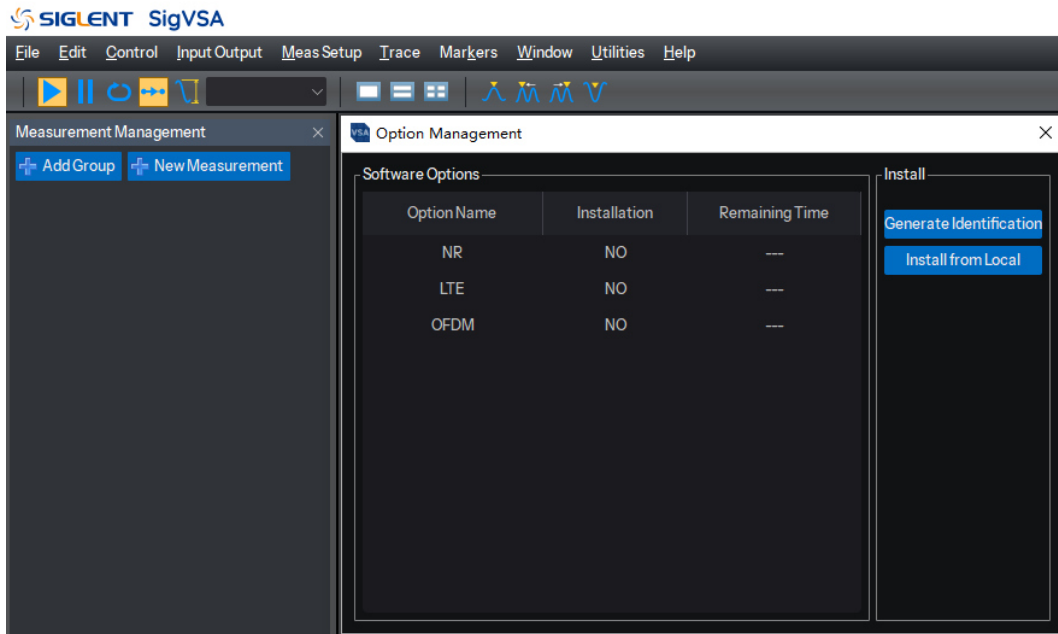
SIGLENT SigVSA

File Edit Control Input Output Meas Setup Trace Markers Window Utilities Help

Measurement Management

Add Group New Measurement

VSA Option Management

Software Options

| Option Name | Installation | Remaining Time |
|---|---|---|
| NR | NO | --- |
| LTE | NO | --- |
| OFDM | NO | --- |

Install

Generate Identification

Install from Local